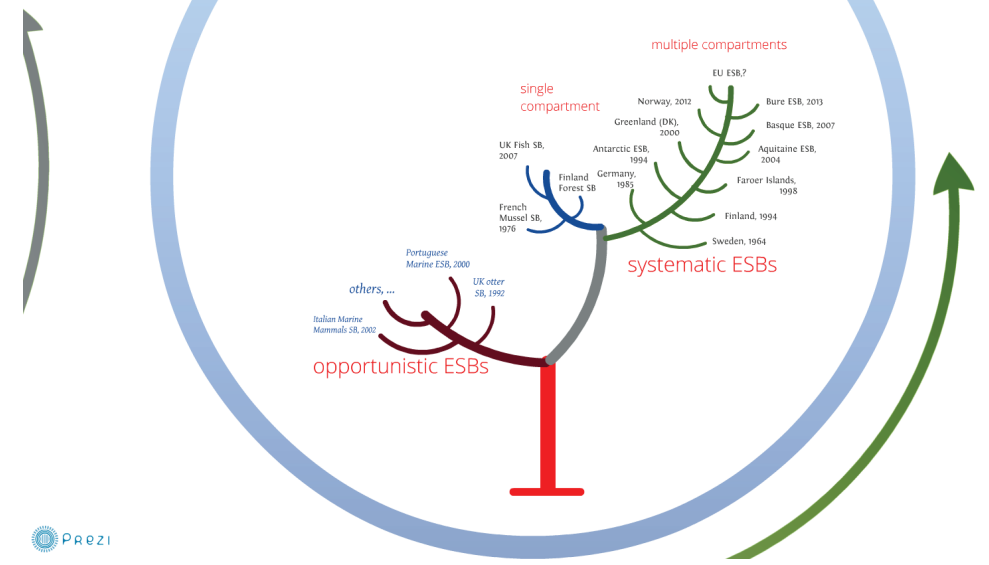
multiple compartments

single compartment

EU ESB,?

Norway, 2012

Bure ESB, 2013

Greenland (DK), 2000

Basque ESB, 2007

UK Fish SB, 2007

Antarctic ESB, 1994

Aquitaine ESB, 2004

Finland Forest SB

Germany, 1985

Faroer Islands, 1998

French Mussel SB, 1976

Finland, 1994

Sweden, 1964

systematic ESBs

Portuguese Marine ESB, 2000

others, ...

UK otter SB, 1992

Italian Marine Mammals SB, 2002

opportunistic ESBs

Prezi